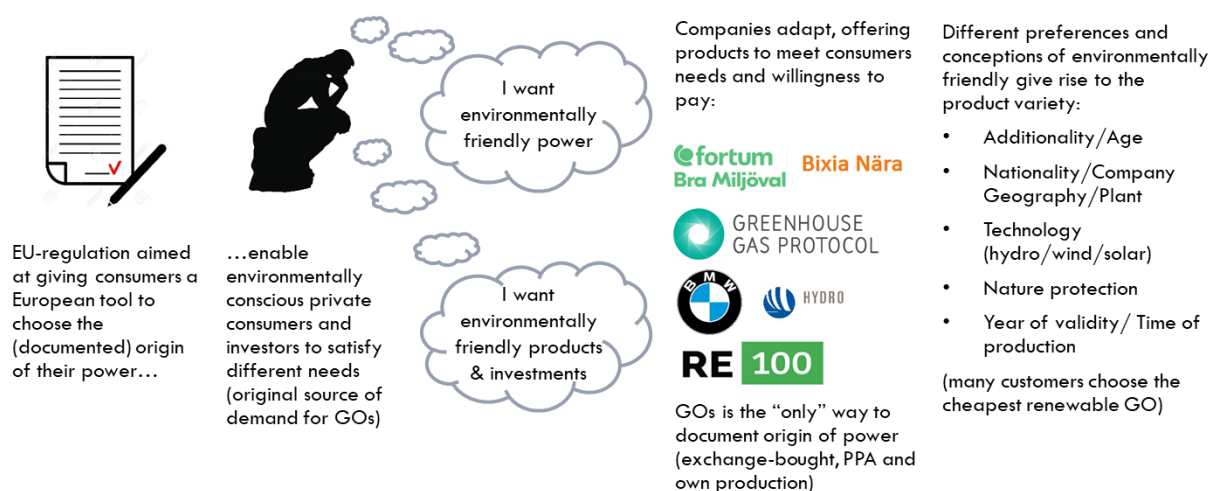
EU-regulation aimed at giving consumers a European tool to choose the (documented) origin of their power…

…enable environmentally conscious private consumers and investors to satisfy different needs (original source of demand for GOs)

I want environmentally friendly power

I want environmentally friendly products & investments

Companies adapt, offering products to meet consumers needs and willingness to pay:

fortum Bra Miljöval

Bixia Nära

GREENHOUSE GAS PROTOCOL

BMW

HYDRO

RE 100

GOs is the "only" way to document origin of power (exchange-bought, PPA and own production)

Different preferences and conceptions of environmentally friendly give rise to the product variety:

• Additionality/Age
• Nationality/Company Geography/Plant
• Technology (hydro/wind/solar)
• Nature protection
• Year of validity/ Time of production

(many customers choose the cheapest renewable GO)